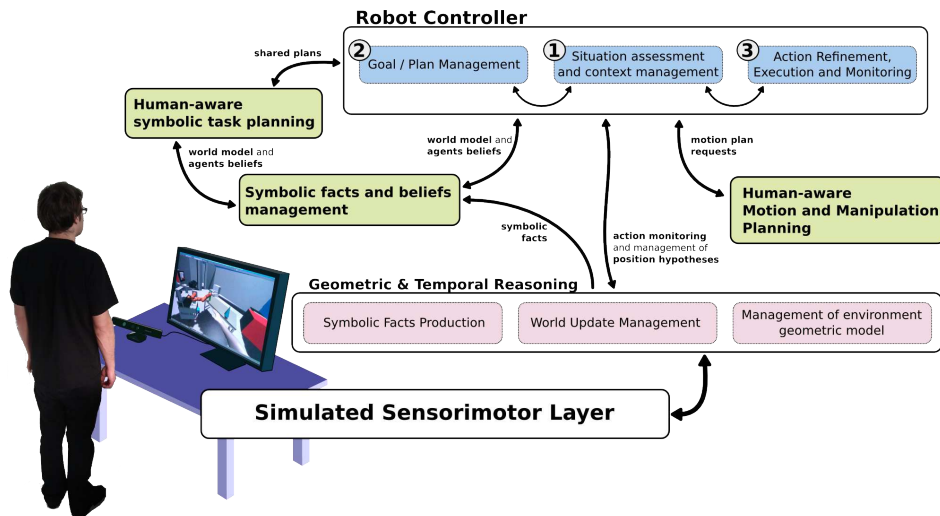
Robot Controller

shared plans

2 Goal / Plan Management

1 Situation assessment and context management

3 Action Refinement, Execution and Monitoring

Human-aware symbolic task planning

world model and agents beliefs

world model and agents beliefs

motion plan requests

Symbolic facts and beliefs management

Human-aware Motion and Manipulation Planning

symbolic facts

action monitoring and management of position hypotheses

Geometric & Temporal Reasoning

Symbolic Facts Production

World Update Management

Management of environment geometric model

Simulated Sensorimotor Layer